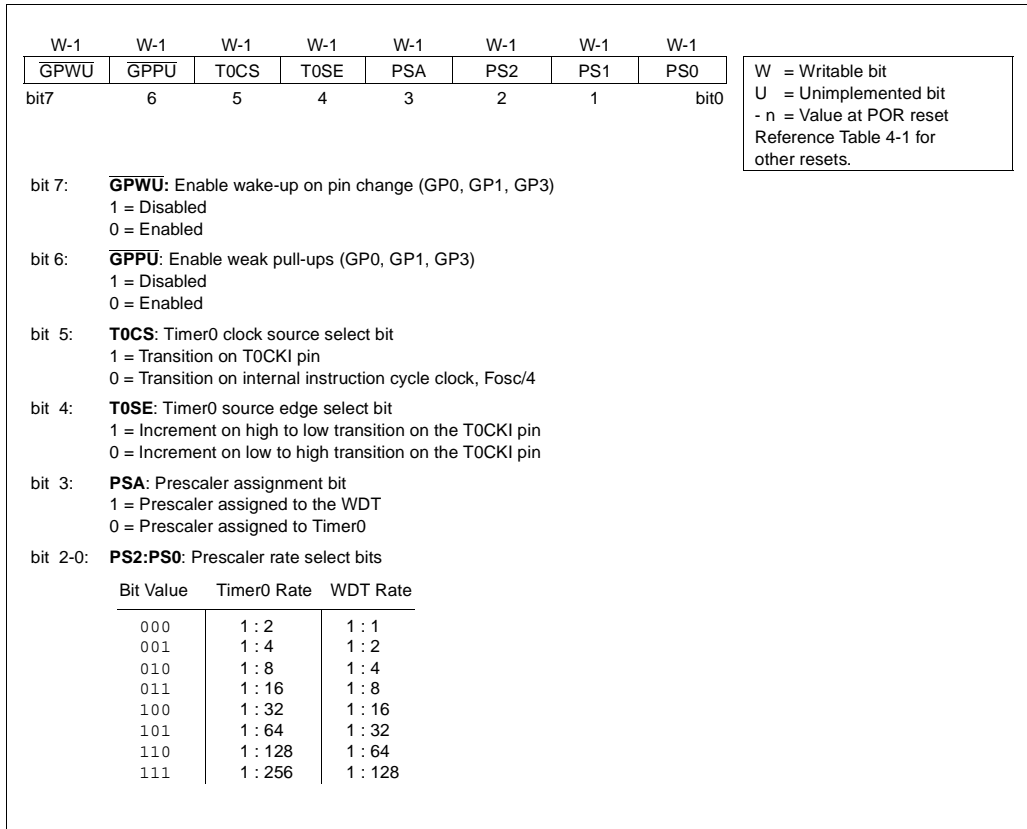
| W-1 | W-1 | W-1 | W-1 | W-1 | W-1 | W-1 | W-1 |
|---|---|---|---|---|---|---|---|
| $\overline{GPWU}$ | $\overline{GPPU}$ | T0CS | T0SE | PSA | PS2 | PS1 | PS0 |
| bit7 | 6 | 5 | 4 | 3 | 2 | 1 | bit0 |

W = Writable bit
U = Unimplemented bit
- n = Value at POR reset
Reference Table 4-1 for other resets.

bit 7: $\overline{GPWU}$: Enable wake-up on pin change (GP0, GP1, GP3)
1 = Disabled
0 = Enabled

bit 6: $\overline{GPPU}$: Enable weak pull-ups (GP0, GP1, GP3)
1 = Disabled
0 = Enabled

bit 5: T0CS: Timer0 clock source select bit
1 = Transition on T0CKI pin
0 = Transition on internal instruction cycle clock, Fosc/4

bit 4: T0SE: Timer0 source edge select bit
1 = Increment on high to low transition on the T0CKI pin
0 = Increment on low to high transition on the T0CKI pin

bit 3: PSA: Prescaler assignment bit
1 = Prescaler assigned to the WDT
0 = Prescaler assigned to Timer0

bit 2-0: PS2:PS0: Prescaler rate select bits

| Bit Value | Timer0 Rate | WDT Rate |
|---|---|---|
| 000 | 1 : 2 | 1 : 1 |
| 001 | 1 : 4 | 1 : 2 |
| 010 | 1 : 8 | 1 : 4 |
| 011 | 1 : 16 | 1 : 8 |
| 100 | 1 : 32 | 1 : 16 |
| 101 | 1 : 64 | 1 : 32 |
| 110 | 1 : 128 | 1 : 64 |
| 111 | 1 : 256 | 1 : 128 |